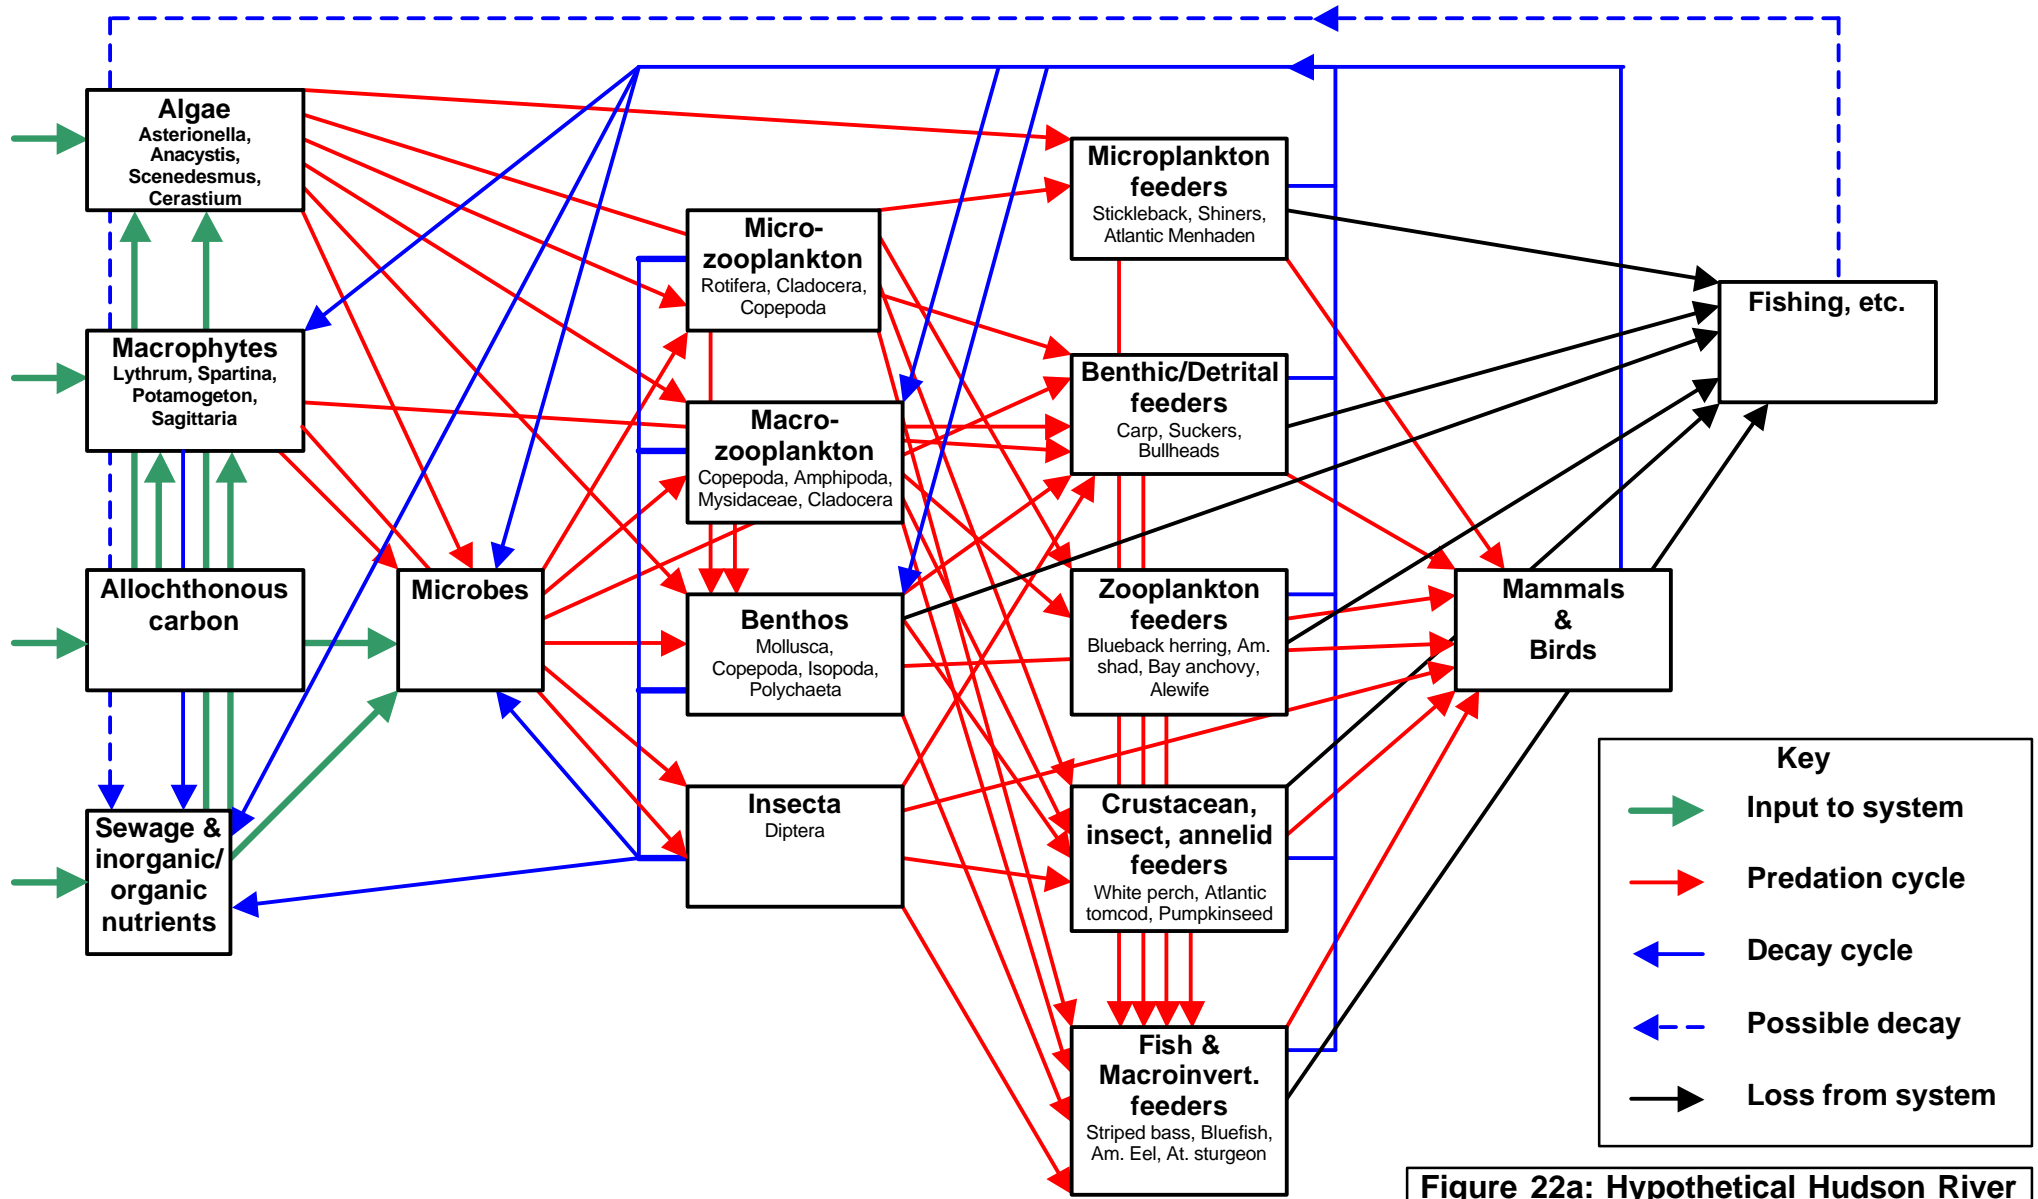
Algae
Asterionella, Anacystis, Scenedesmus, Cerastium

Macrophytes
Lythrum, Spartina, Potamogeton, Sagittaria

Allochthonous carbon

Sewage & inorganic/ organic nutrients

Microbes

Micro-zooplankton
Rotifera, Cladocera, Copepoda

Macro-zooplankton
Copepoda, Amphipoda, Mysidaceae, Cladocera

Benthos
Mollusca, Copepoda, Isopoda, Polychaeta

Insecta
Diptera

Microplankton feeders
Stickleback, Shiners, Atlantic Menhaden

Benthic/Detrital feeders
Carp, Suckers, Bullheads

Zooplankton feeders
Blueback herring, Am. shad, Bay anchovy, Alewife

Crustacean, insect, annelid feeders
White perch, Atlantic tomcod, Pumpkinseed

Fish & Macroinvert. feeders
Striped bass, Bluefish, Am. Eel, At. sturgeon

Fishing, etc.

Mammals & Birds

Key
Input to system
Predation cycle
Decay cycle
Possible decay
Loss from system

Figure 22a: Hypothetical Hudson River